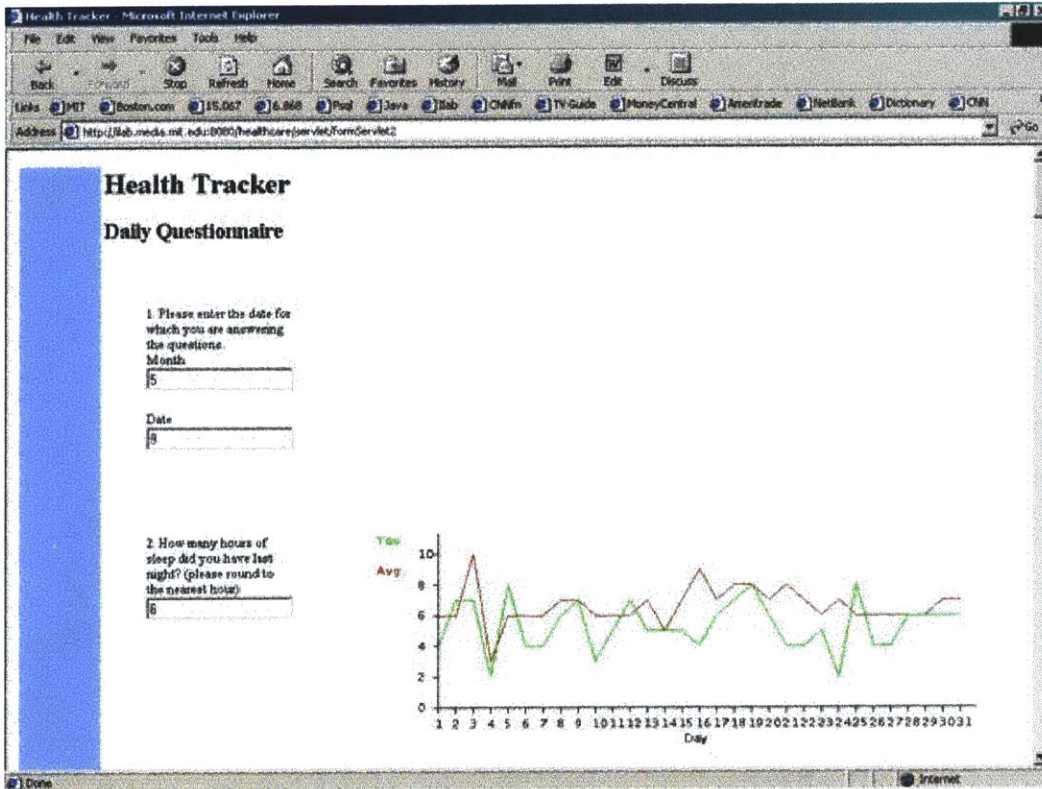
Health Tracker - Microsoft Internet Explorer

File Edit View Favorites Tools Help

Back Forward Stop Refresh Home Search Favorites History Mail Print Edit Discuss

Links MIT Boston.com 15.067 6.868 Pad Java llab CNNfn TV Guide MoneyCentral Ameritrade NetBank Dictionary CNN

Address http://llab.media.mit.edu:8080/healthcare/servlet/formServlet2

Go

Health Tracker

Daily Questionnaire

1. Please enter the date for which you are answering the questions.
Month
5

Date
8

2. How many hours of sleep did you have last night? (please round to the nearest hour)
6

You
Avg.

10
8
6
4
2
0
1 2 3 4 5 6 7 8 9 10 11 12 13 14 15 16 17 18 19 20 21 22 23 24 25 26 27 28 29 30 31
Day

Done

Internet